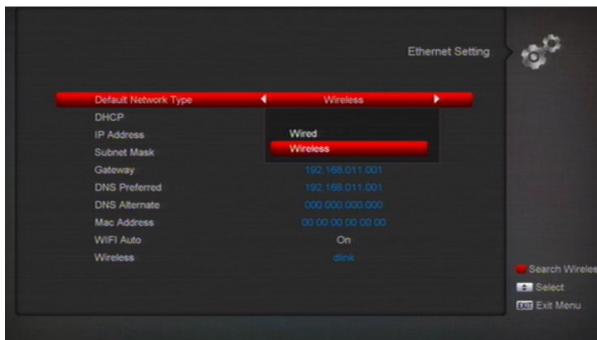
Ethernet Setting

| | |
|---|---|
| Default Network Type | Wireless |
| DHCP | |
| IP Address | Wired |
| Subnet Mask | Wireless |
| Gateway | 192.168.011.001 |
| DNS Preferred | 192.168.011.001 |
| DNS Alternate | 000.000.000.000 |
| Mac Address | 00:00:00:00:00:00 |
| WIFI Auto | On |
| Wireless | dlink |

Search Wireles
Select
EXIT Exit Menu